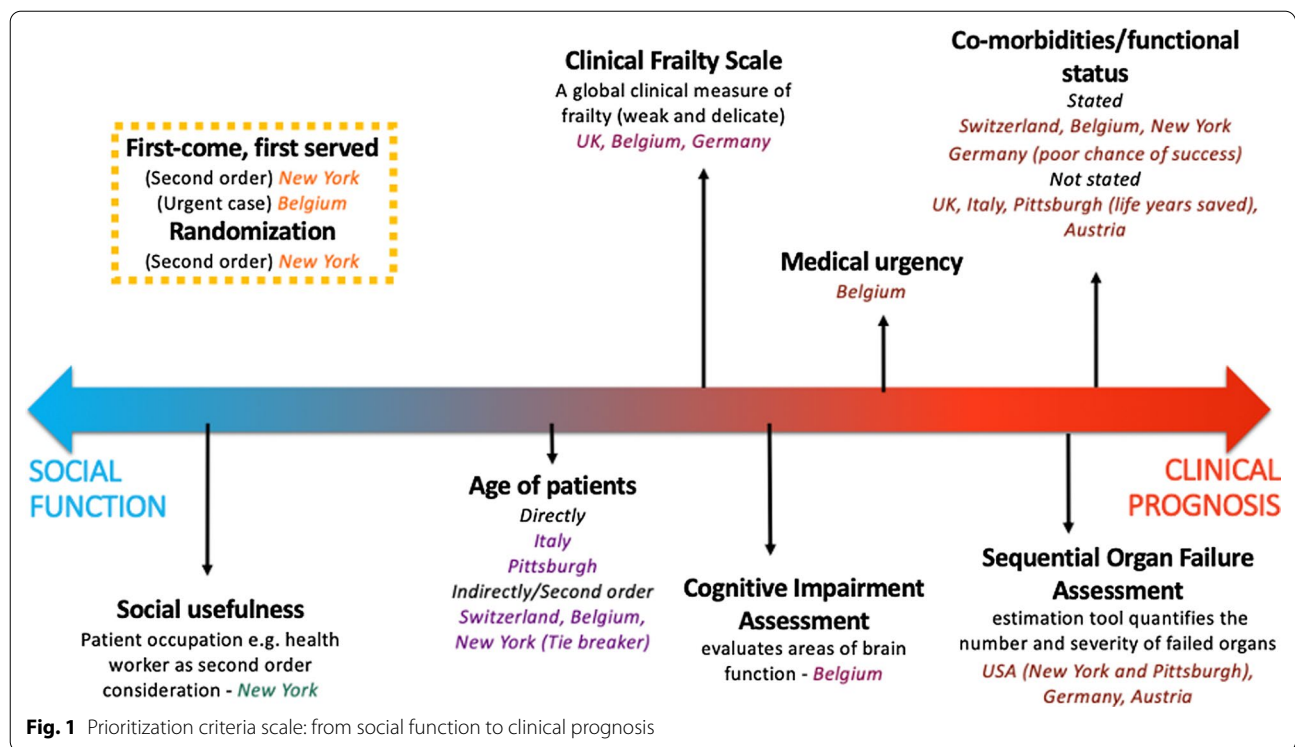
First-come, first served
(Second order) New York
(Urgent case) Belgium
Randomization
(Second order) New York

Clinical Frailty Scale
A global clinical measure of frailty (weak and delicate)
UK, Belgium, Germany

Co-morbidities/functional status
Stated
Switzerland, Belgium, New York
Germany (poor chance of success)
Not stated
UK, Italy, Pittsburgh (life years saved), Austria

Medical urgency
Belgium

SOCIAL FUNCTION

CLINICAL PROGNOSIS

Social usefulness
Patient occupation e.g. health worker as second order consideration - New York

Age of patients
Directly
Italy
Pittsburgh
Indirectly/Second order
Switzerland, Belgium, New York (Tie breaker)

Cognitive Impairment Assessment
evaluates areas of brain function - Belgium

Sequential Organ Failure Assessment
estimation tool quantifies the number and severity of failed organs
USA (New York and Pittsburgh), Germany, Austria

Fig. 1 Prioritization criteria scale: from social function to clinical prognosis